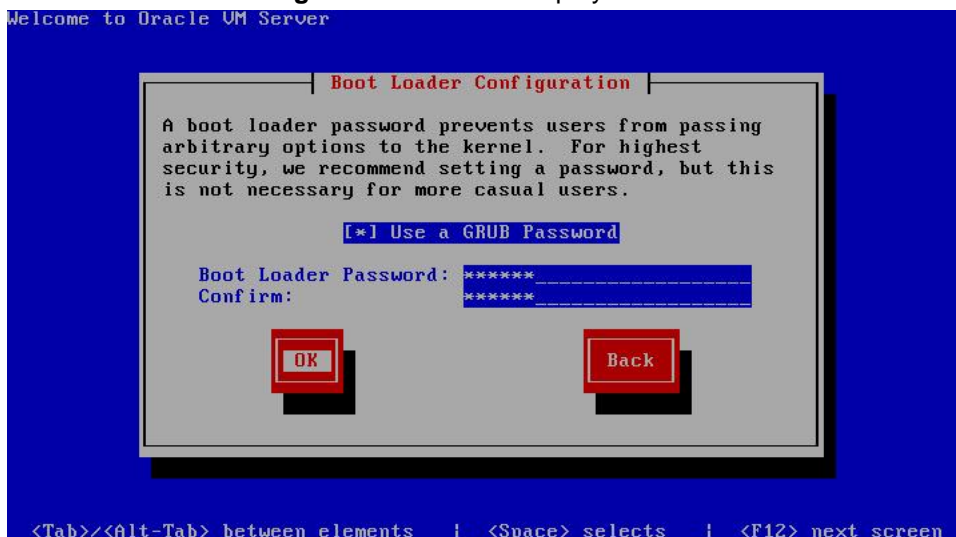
Welcome to Oracle VM Server

Boot Loader Configuration

A boot loader password prevents users from passing arbitrary options to the kernel. For highest security, we recommend setting a password, but this is not necessary for more casual users.

[*] Use a GRUB Password

Boot Loader Password: ******
Confirm: ******

OK

Back

<Tab>/<Alt-Tab> between elements | <Space> selects | <F12> next screen